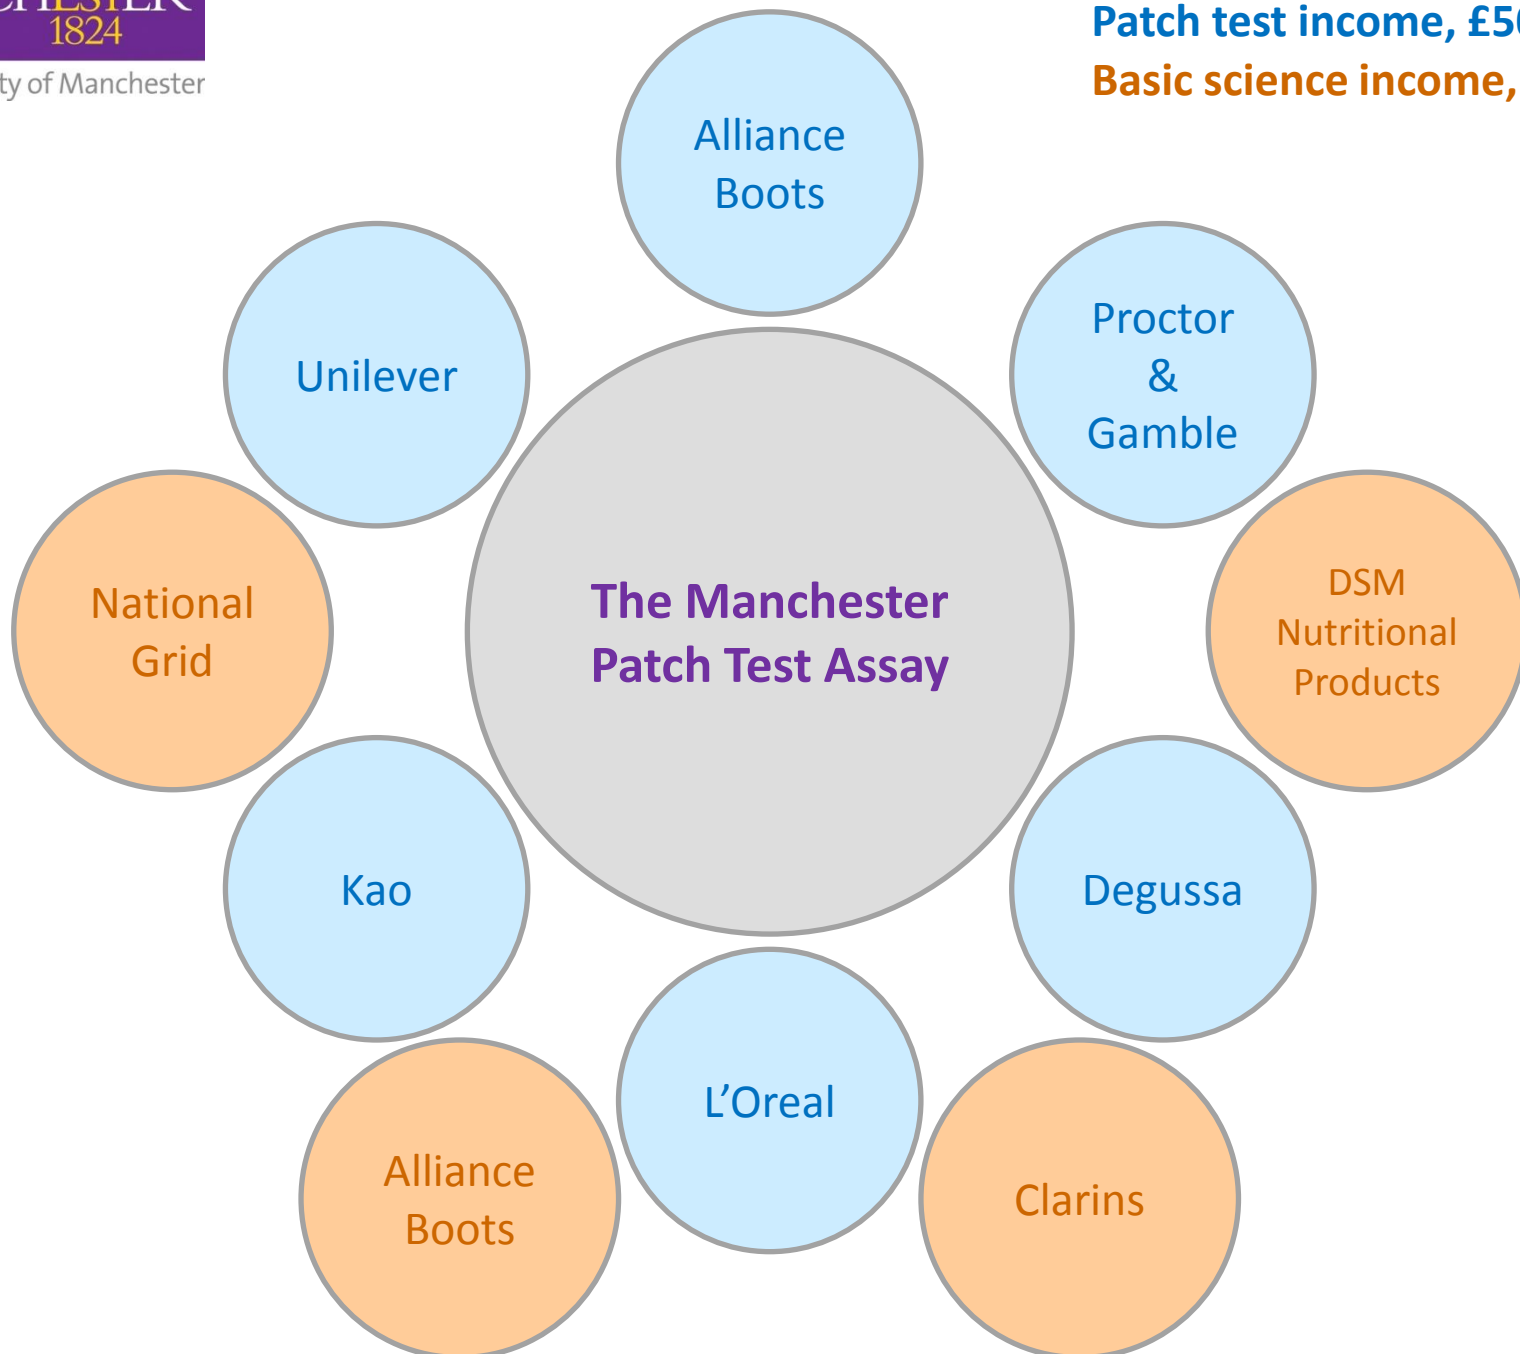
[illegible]CHESTER
1824
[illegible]ty of Manchester

Patch test income, £5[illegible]
Basic science income, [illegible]

Alliance Boots

Unilever

Proctor & Gamble

National Grid

The Manchester Patch Test Assay

DSM Nutritional Products

Kao

Degussa

L'Oreal

Alliance Boots

Clarins